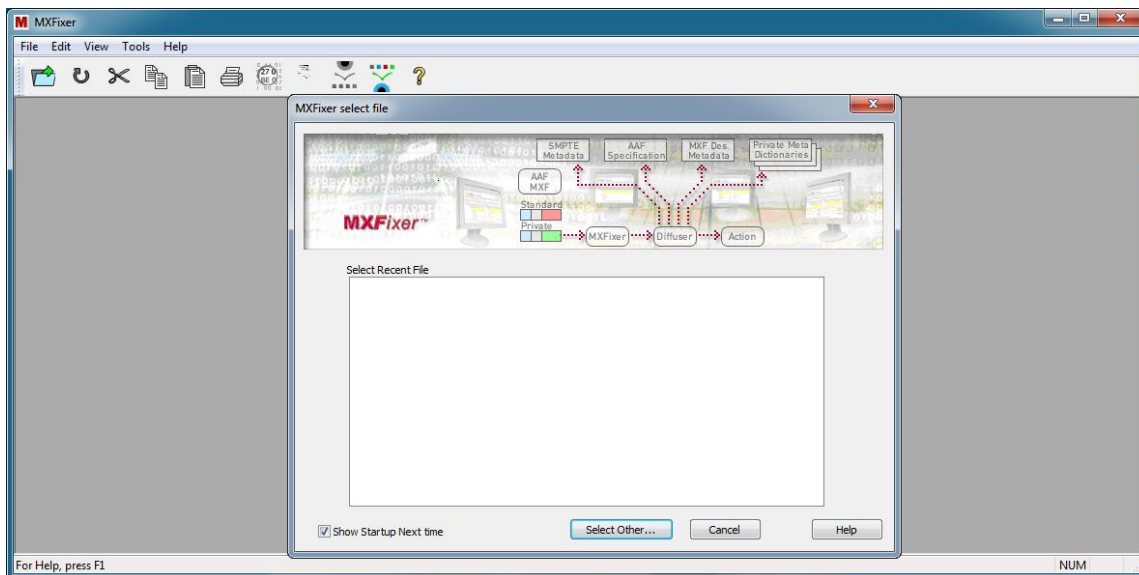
MXFixer

File Edit View Tools Help

MXFixer select file

SMPTE Metadata
AAF Specification
MXF Des. Metadata
Private Meta Dictionaries
AAF MXF
Standard
Private
MXFixer
Diffuser
Action
MXFixer™

Select Recent File

Show Startup Next time

Select Other...

Cancel

Help

For Help, press F1

NUM